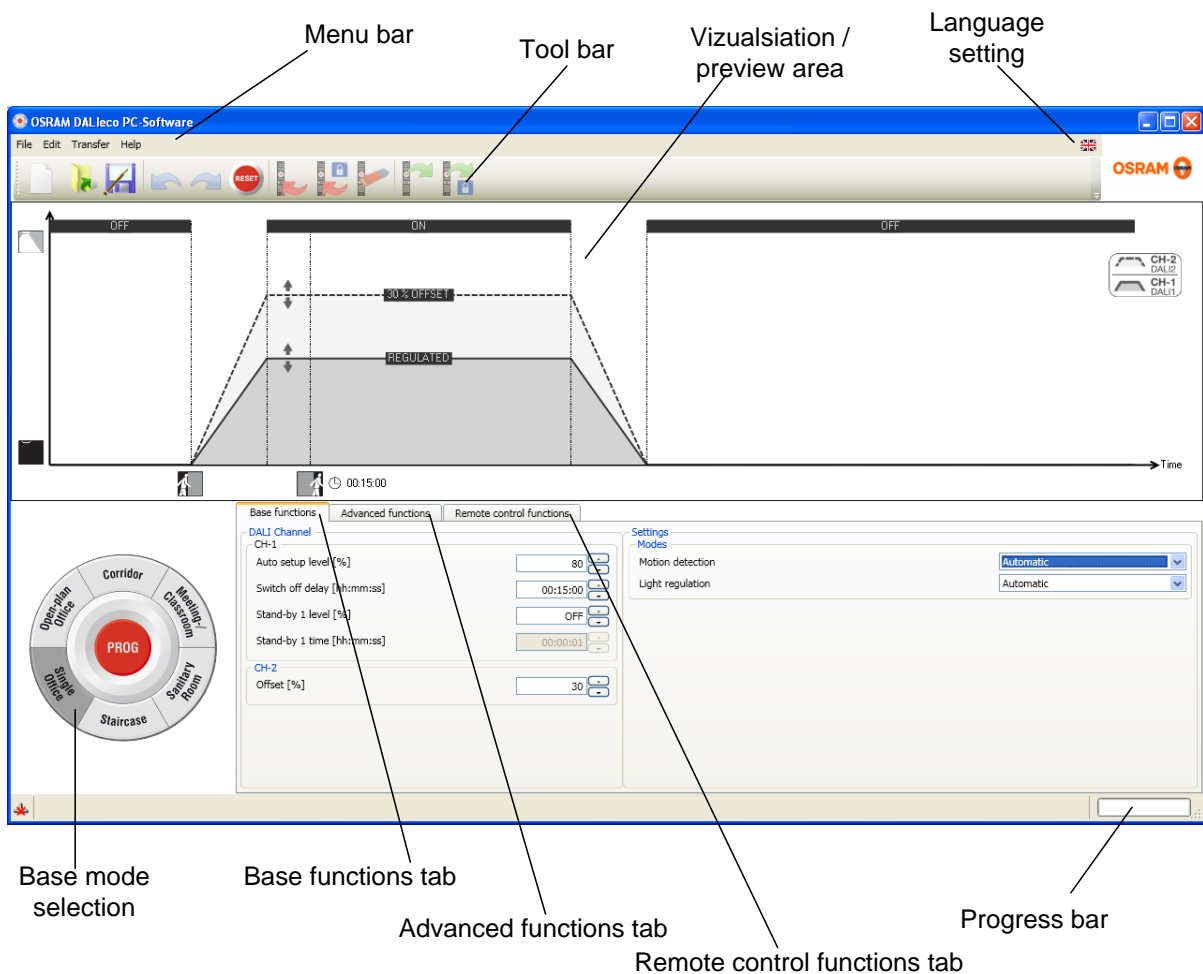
Menu bar

Tool bar

Vizualsiation / preview area

Language setting

OSRAM DALIeco PC-Software

File Edit Transfer Help

RESET

OSRAM

OFF

ON

OFF

30 % OFFSET

REGULATED

CH-2 DALI2

CH-1 DALI1

Time

00:15:00

Base functions

Advanced functions

Remote control functions

DALI Channel

CH-1

Auto setup level [%] 80

Switch off delay [hh:mm:ss] 00:15:00

Stand-by 1 level [%] OFF

Stand-by 1 time [hh:mm:ss] 00:00:01

CH-2

Offset [%] 30

Settings

Modes

Motion detection Automatic

Light regulation Automatic

Corridor

Meeting-/ Classroom

Sanitary Room

Staircase

Single Office

Open-plan Office

PROG

Base mode selection

Base functions tab

Advanced functions tab

Remote control functions tab

Progress bar